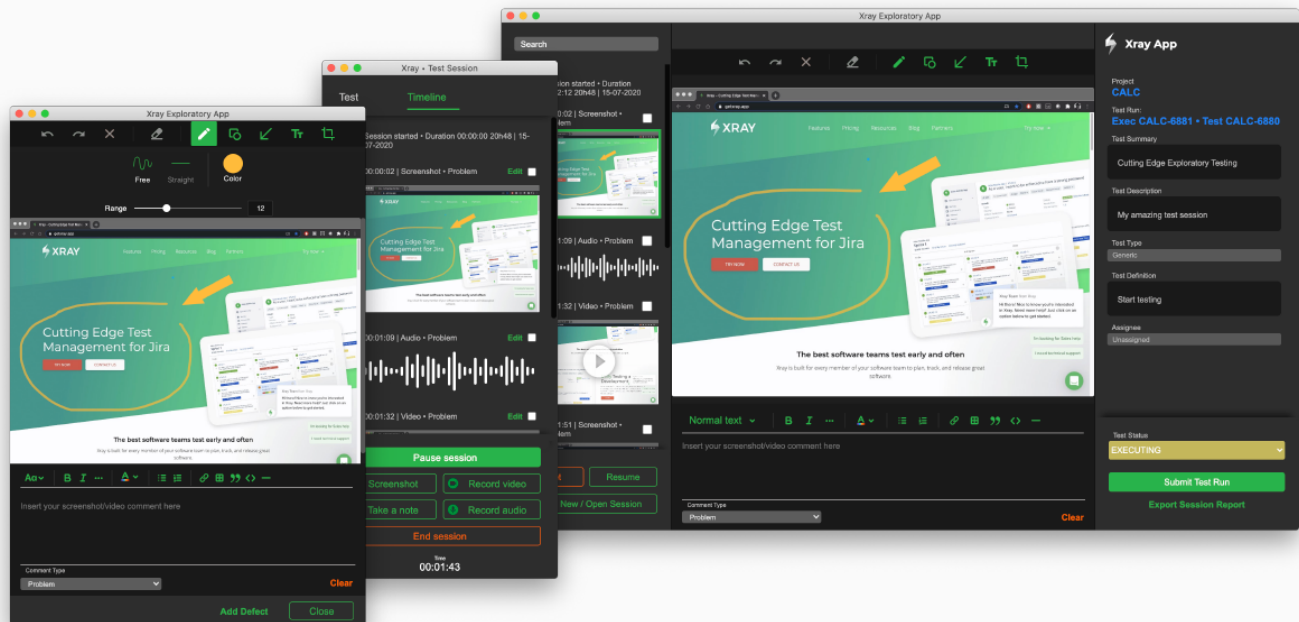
Xray Exploratory App

Search

ssion started • Duration
2:12 20h48 | 15-07-2020

0:02 | Screenshot •
lem

1:09 | Audio • Problem

1:32 | Video • Problem

1:51 | Screenshot •
lem

Resume

New / Open Session

XRAY

Cutting Edge Test Management for Jira

The best software teams test early and often

Normal text

Insert your screenshot/video comment here

Comment Type
Problem

Clear

Xray App

Project
CALC

Test Run
Exec CALC-6881 • Test CALC-6880

Test Summary
Cutting Edge Exploratory Testing

Test Description
My amazing test session

Test Type
Generic

Test Definition
Start testing

Assignee
Unassigned

Test Status
EXECUTING

Submit Test Run

Export Session Report

Xray • Test Session

Test Timeline

Session started • Duration 00:00:00 20h48 | 15-07-2020

00:00:02 | Screenshot • Problem Edit

XRAY

Cutting Edge Test Management for Jira

00:01:09 | Audio • Problem Edit

00:01:32 | Video • Problem Edit

Pause session

Screenshot

Record video

Take a note

Record audio

End session

free
00:01:43

Xray Exploratory App

Free Straight Color

Range 12

XRAY

Cutting Edge Test Management for Jira

The best software teams test early and often

Insert your screenshot/video comment here

Comment Type
Problem

Clear

Add Defect

Close